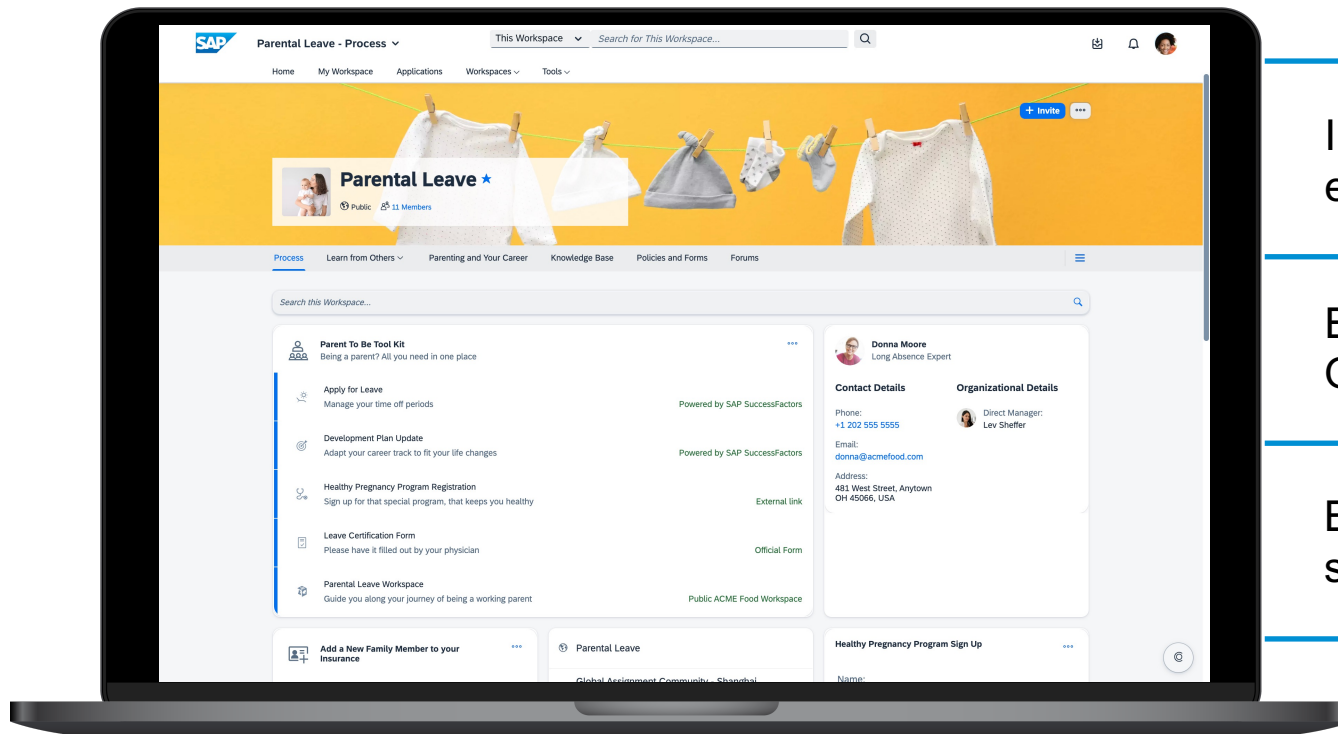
SAP Parental Leave - Process

This Workspace Search for This Workspace...

Home My Workspace Applications Workspaces Tools

+ Invite

Parental Leave ★

Public 11 Members

Process Learn from Others Parenting and Your Career Knowledge Base Policies and Forms Forums

Search this Workspace...

Parent To Be Tool Kit
Being a parent? All you need in one place

Apply for Leave
Manage your time off periods
Powered by SAP SuccessFactors

Development Plan Update
Adapt your career track to fit your life changes
Powered by SAP SuccessFactors

Healthy Pregnancy Program Registration
Sign up for that special program, that keeps you healthy
External link

Leave Certification Form
Please have it filled out by your physician
Official Form

Parental Leave Workspace
Guide you along your journey of being a working parent
Public ACME Food Workspace

Donna Moore
Long Absence Expert

Contact Details
Phone:
+1 202 555 5555
Email:
donna@acmefood.com
Address:
481 West Street, Anytown
OH 45066, USA

Organizational Details
Direct Manager:
Lev Sheffer

Add a New Family Member to your Insurance

Parental Leave
Global Assignment Community - Shanghai

Healthy Pregnancy Program Sign Up
Name:

I
e

E
C

E
s